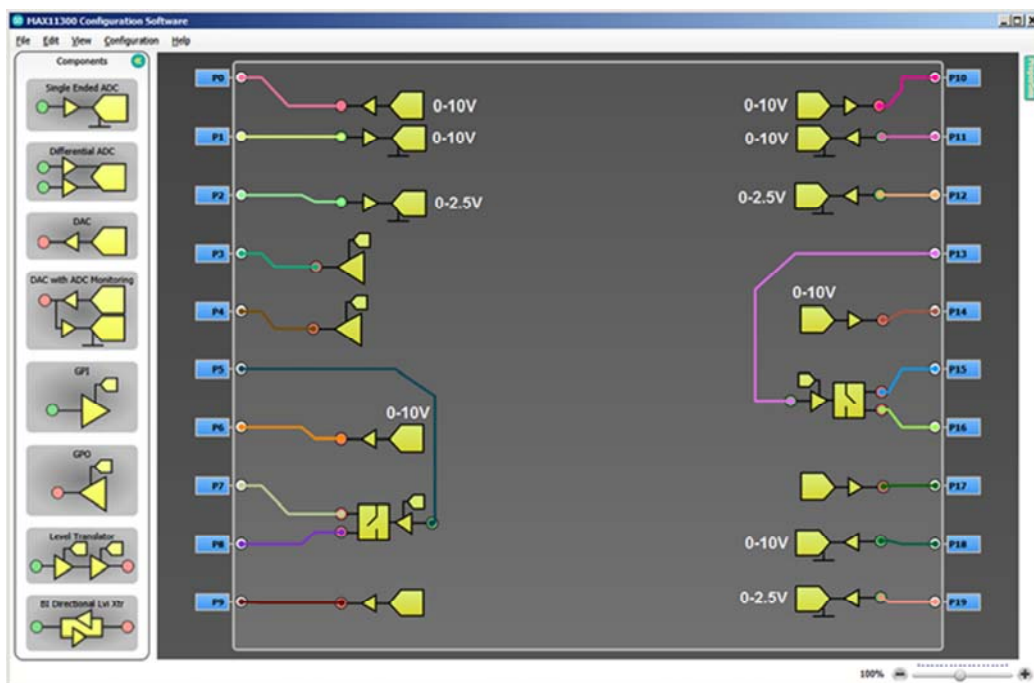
MAX11300 Configuration Software

File Edit View Configuration Help

Components

Single Ended ADC

Differential ADC

DAC

DAC with ADC Monitoring

GPI

GPO

Level Translator

Bi Directional Lvl Xtr

P0
0-10V
P1
0-10V
P2
0-2.5V
P3
P4
P5
P6
0-10V
P7
P8
P9

P10
0-10V
P11
0-10V
P12
0-2.5V
P13
0-10V
P14
P15
P16
P17
P18
0-10V
P19
0-2.5V

100%